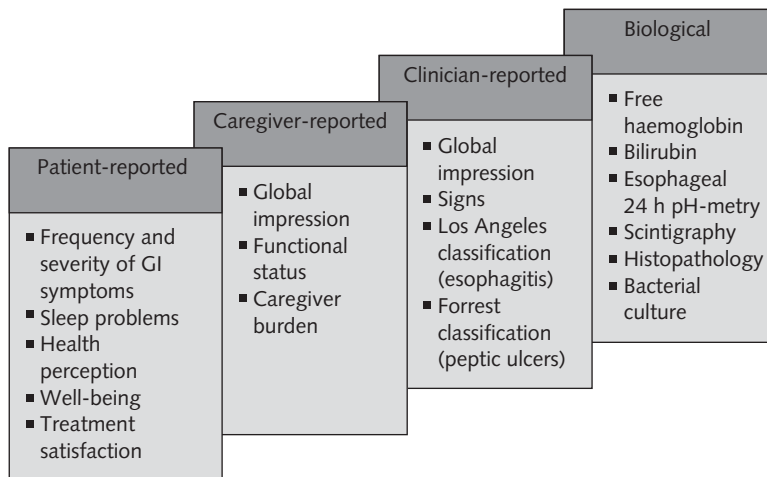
Patient-reported

- Frequency and severity of GI symptoms
- Sleep problems
- Health perception
- Well-being
- Treatment satisfaction

Caregiver-reported

- Global impression
- Functional status
- Caregiver burden

Clinician-reported

- Global impression
- Signs
- Los Angeles classification (esophagitis)
- Forrest classification (peptic ulcers)

Biological

- Free haemoglobin
- Bilirubin
- Esophageal 24 h pH-metry
- Scintigraphy
- Histopathology
- Bacterial culture